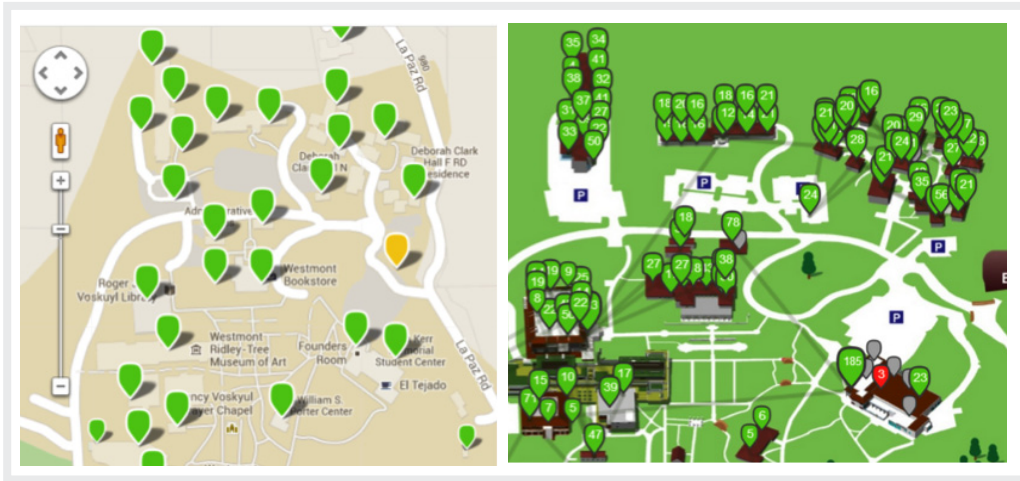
La Paz Rd

Deborah Clark Hall F RD Residence

Deborah Clark Hall N

Administrative

Westmont Bookstore

Roger Voskuyl Library

Westmont Ridley-Tree Museum of Art

Founders Room

Kerr Memorial Student Center

El Tejado

William S. Porter Center

Voskuyl Prayer Chapel

La Paz Rd

+

−

35 34 41 38 32 37 31 27 33 50

18 20 16 18 16 21 12

21 20 16 29 23 28 21 24 33 56 21

P P P P P

24

18 78

19 27 27 38 19 9 8 22 50

185 3 23

15 10 39 17 7 7 5

6 5 47